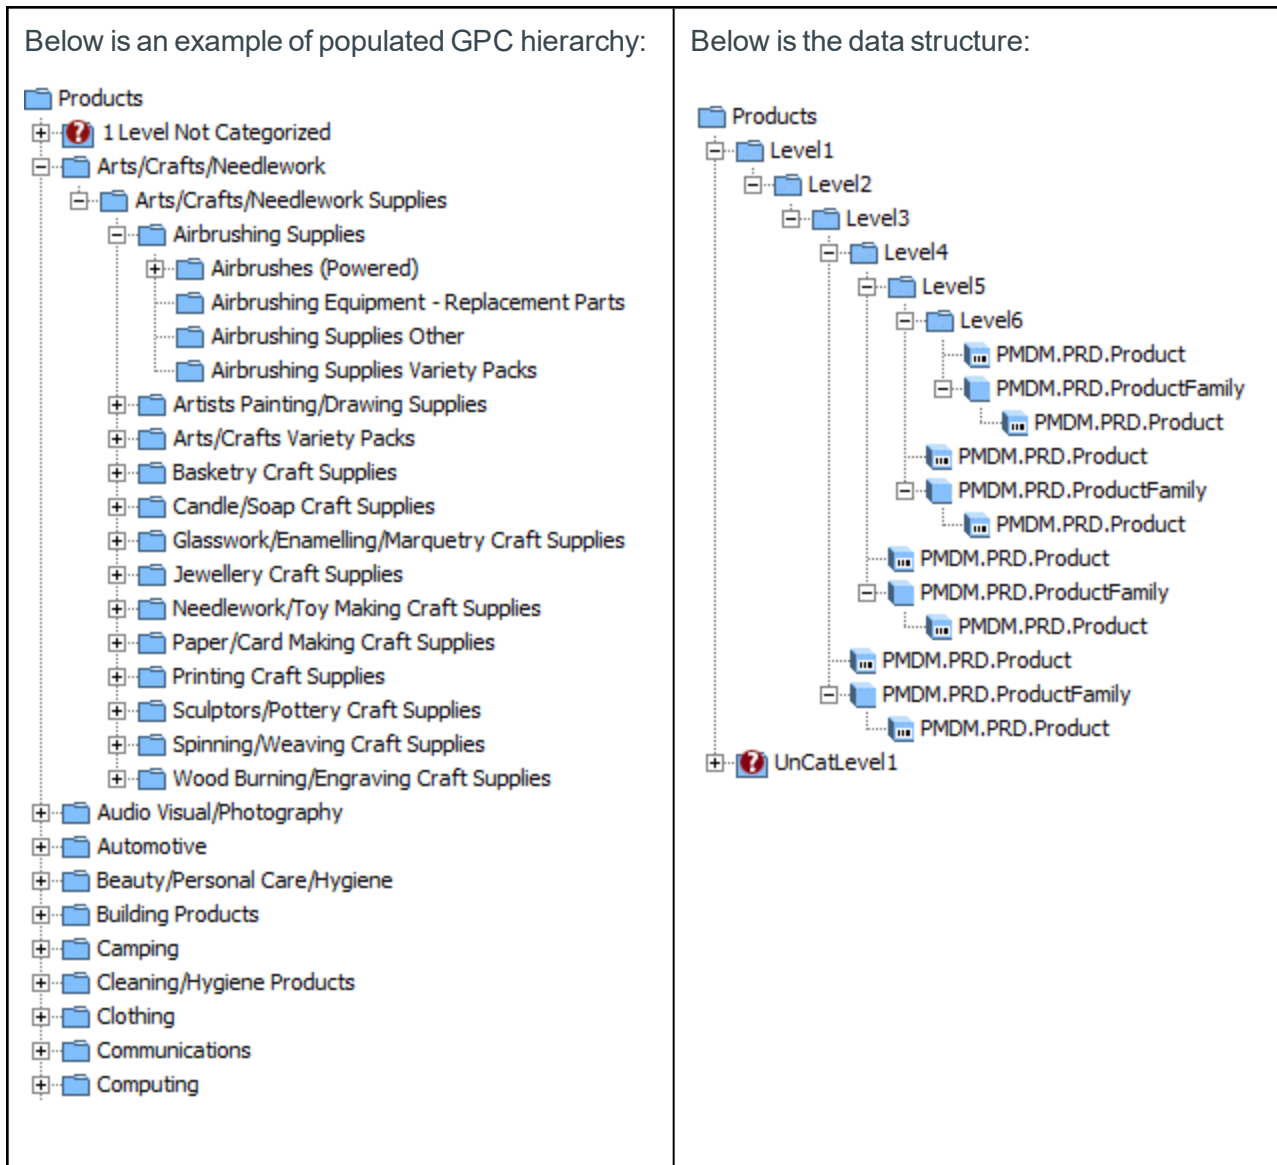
| Below is an example of populated GPC hierarchy: | Below is the data structure: |
|---|---|
| Products<br>1 Level Not Categorized<br>Arts/Crafts/Needlework<br>Arts/Crafts/Needlework Supplies<br>Airbrushing Supplies<br>Airbrushes (Powered)<br>Airbrushing Equipment - Replacement Parts<br>Airbrushing Supplies Other<br>Airbrushing Supplies Variety Packs<br>Artists Painting/Drawing Supplies<br>Arts/Crafts Variety Packs<br>Basketry Craft Supplies<br>Candle/Soap Craft Supplies<br>Glasswork/Enamelling/Marquetry Craft Supplies<br>Jewellery Craft Supplies<br>Needlework/Toy Making Craft Supplies<br>Paper/Card Making Craft Supplies<br>Printing Craft Supplies<br>Sculptors/Pottery Craft Supplies<br>Spinning/Weaving Craft Supplies<br>Wood Burning/Engraving Craft Supplies<br>Audio Visual/Photography<br>Automotive<br>Beauty/Personal Care/Hygiene<br>Building Products<br>Camping<br>Cleaning/Hygiene Products<br>Clothing<br>Communications<br>Computing | Products<br>Level1<br>Level2<br>Level3<br>Level4<br>Level5<br>Level6<br>PMDM.PRD.Product<br>PMDM.PRD.ProductFamily<br>PMDM.PRD.Product<br>PMDM.PRD.Product<br>PMDM.PRD.ProductFamily<br>PMDM.PRD.Product<br>PMDM.PRD.Product<br>PMDM.PRD.ProductFamily<br>PMDM.PRD.Product<br>PMDM.PRD.Product<br>PMDM.PRD.ProductFamily<br>PMDM.PRD.Product<br>UnCatLevel1 |